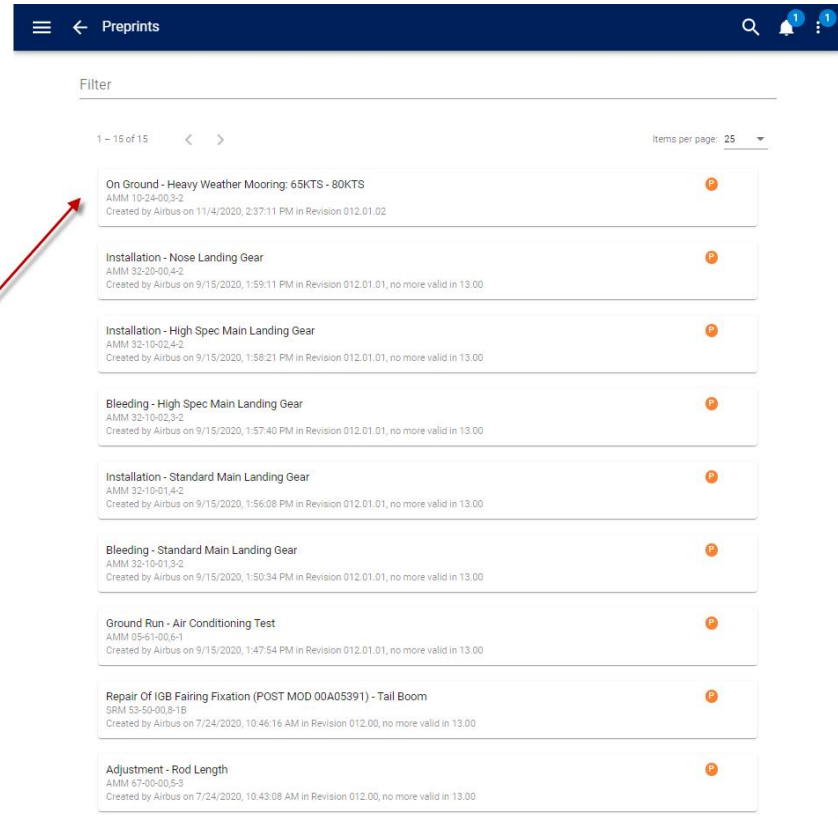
Preprints

1 1

Filter

1 – 15 of 15

Items per page: 25

On Ground - Heavy Weather Mooring: 65KTS - 80KTS
AMM 10-24-00,3-2
Created by Airbus on 11/4/2020, 2:37:11 PM in Revision 012.01.02

P

Installation - Nose Landing Gear
AMM 32-20-00,4-2
Created by Airbus on 9/15/2020, 1:59:11 PM in Revision 012.01.01, no more valid in 13.00

P

Installation - High Spec Main Landing Gear
AMM 32-10-02,4-2
Created by Airbus on 9/15/2020, 1:58:21 PM in Revision 012.01.01, no more valid in 13.00

P

Bleeding - High Spec Main Landing Gear
AMM 32-10-02,3-2
Created by Airbus on 9/15/2020, 1:57:40 PM in Revision 012.01.01, no more valid in 13.00

P

Installation - Standard Main Landing Gear
AMM 32-10-01,4-2
Created by Airbus on 9/15/2020, 1:56:08 PM in Revision 012.01.01, no more valid in 13.00

P

Bleeding - Standard Main Landing Gear
AMM 32-10-01,3-2
Created by Airbus on 9/15/2020, 1:50:34 PM in Revision 012.01.01, no more valid in 13.00

P

Ground Run - Air Conditioning Test
AMM 05-61-00,6-1
Created by Airbus on 9/15/2020, 1:47:54 PM in Revision 012.01.01, no more valid in 13.00

P

Repair Of IGB Fairing Fixation (POST MOD 00A05391) - Tail Boom
SRM 53-50-00,8-1B
Created by Airbus on 7/24/2020, 10:46:16 AM in Revision 012.00, no more valid in 13.00

P

Adjustment - Rod Length
AMM 67-00-00,5-3
Created by Airbus on 7/24/2020, 10:43:08 AM in Revision 012.00, no more valid in 13.00

P